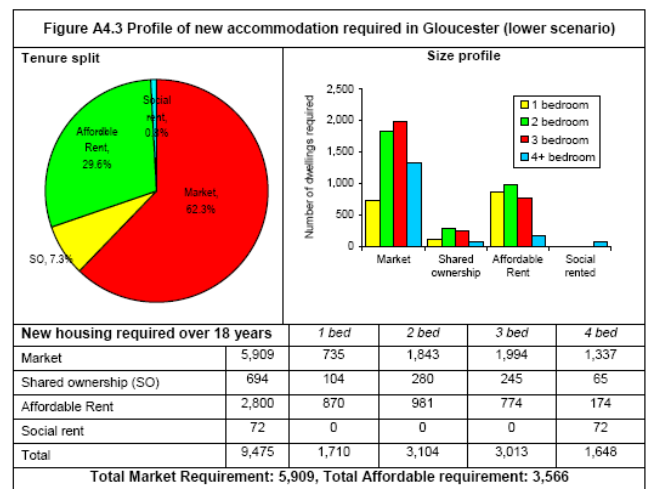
Figure A4.3 Profile of new accommodation required in Gloucester (lower scenario)

Tenure split

Social rent, 0.8%

Affordable Rent, 29.6%

Market, 62.3%

SO, 7.3%

Size profile

Number of dwellings required

2,500
2,000
1,500
1,000
500
0

Market
Shared ownership
Affordable Rent
Social rented

1 bedroom
2 bedroom
3 bedroom
4+ bedroom

| New housing required over 18 years | | 1 bed | 2 bed | 3 bed | 4 bed |
|---|---|---|---|---|---|
| Market | 5,909 | 735 | 1,843 | 1,994 | 1,337 |
| Shared ownership (SO) | 694 | 104 | 280 | 245 | 65 |
| Affordable Rent | 2,800 | 870 | 981 | 774 | 174 |
| Social rent | 72 | 0 | 0 | 0 | 72 |
| Total | 9,475 | 1,710 | 3,104 | 3,013 | 1,648 |

Total Market Requirement: 5,909, Total Affordable requirement: 3,566